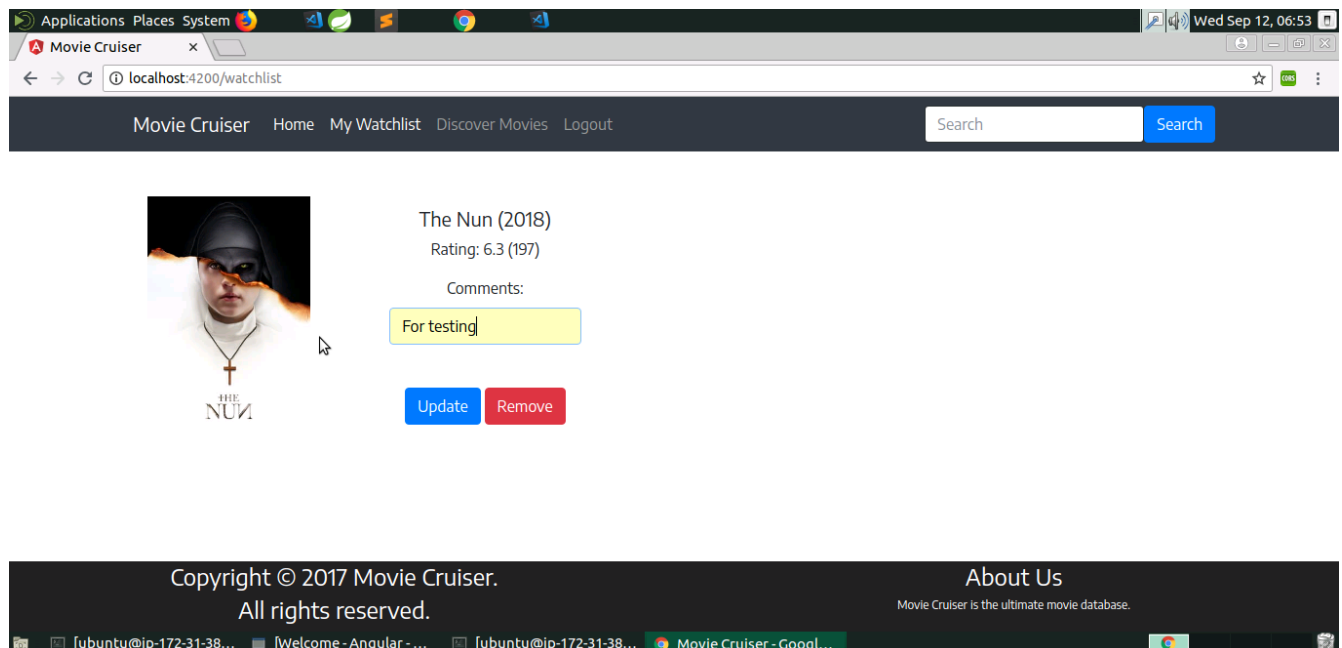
Applications Places System

Wed Sep 12, 06:53

Movie Cruiser ×

localhost:4200/watchlist

Movie Cruiser Home My Watchlist Discover Movies Logout

Search Search

THE NUN

The Nun (2018)

Rating: 6.3 (197)

Comments:

For testing

Update Remove

Copyright © 2017 Movie Cruiser.
All rights reserved.

About Us

Movie Cruiser is the ultimate movie database.

[ubuntu@ip-172-31-38... [Welcome - Angular - ... [ubuntu@ip-172-31-38... Movie Cruiser - Googl...